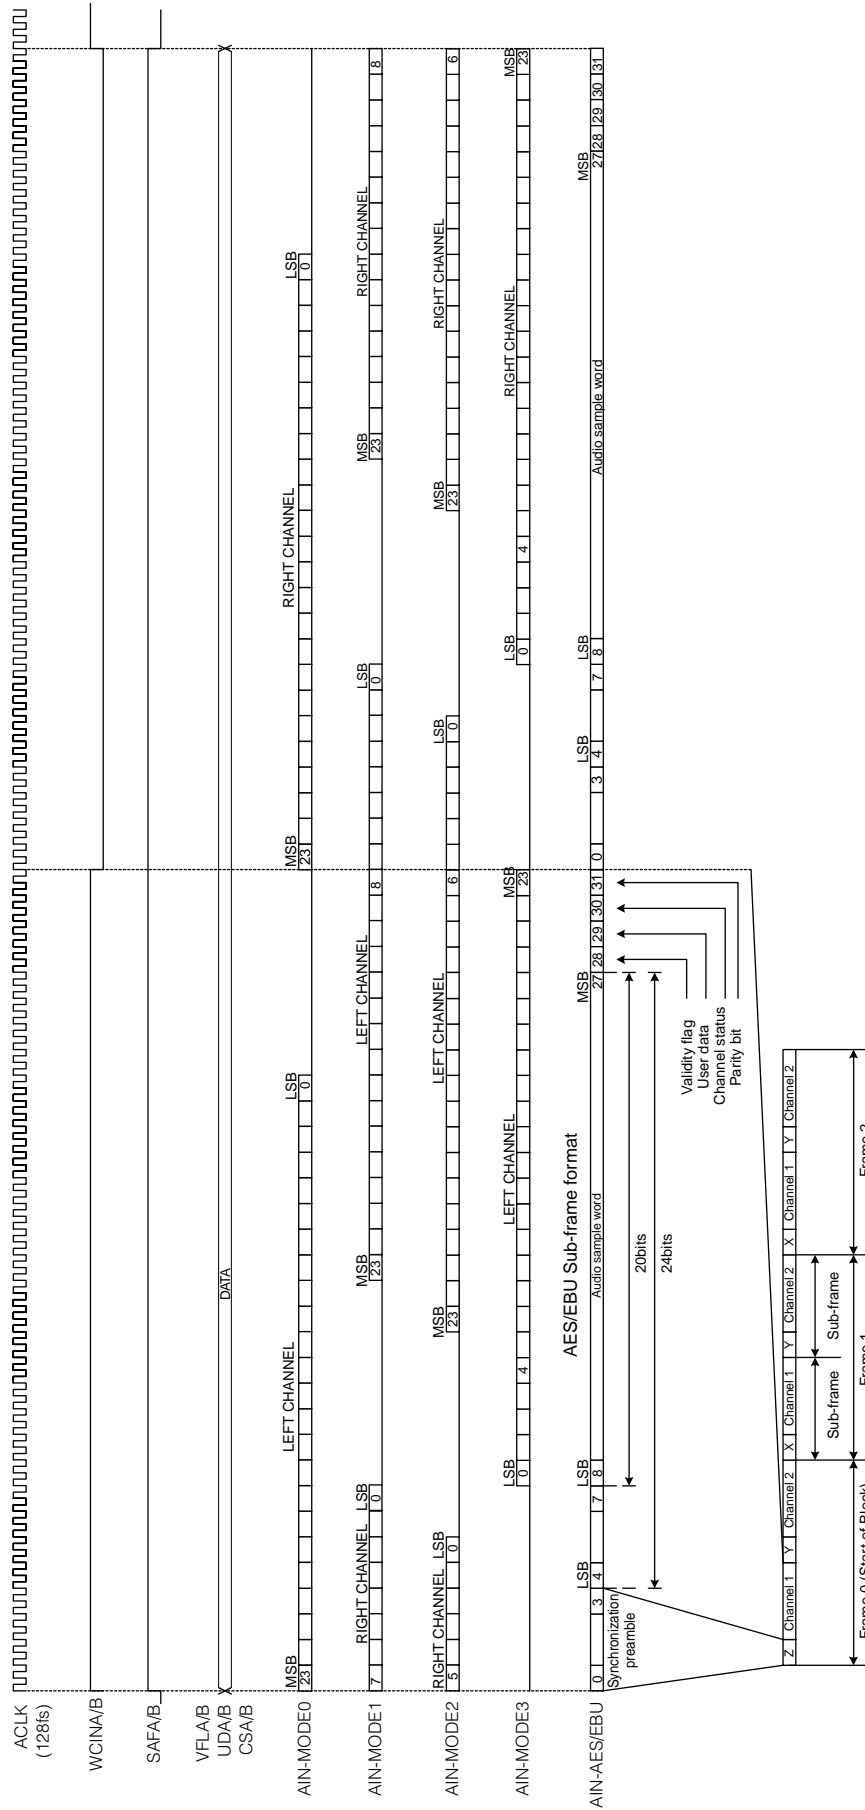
ACLK
(128fs)

WCINA/B

SAFA/B

VFLA/B
UDA/B
CSA/B

DATA

AIN-MODE0

MSB
23

LEFT CHANNEL

LSB
0

MSB
23

RIGHT CHANNEL

LSB
0

AIN-MODE1

7

RIGHT CHANNEL LSB
0

MSB
23

LEFT CHANNEL

8

LSB
0

MSB
23

RIGHT CHANNEL

8

AIN-MODE2

RIGHT CHANNEL LSB
5 0

MSB
23

LEFT CHANNEL

6

LSB
0

MSB
23

RIGHT CHANNEL

6

AIN-MODE3

LSB
0 4

LEFT CHANNEL

MSB
23

LSB
0 4

RIGHT CHANNEL

MSB
23

AIN-AES/EBU

0 3 4 LSB 7 8 LSB

Audio sample word

MSB
27 28 29 30 31

0 3 4 LSB 7 8 LSB

Audio sample word

MSB
27 28 29 30 31

AES/EBU Sub-frame format

Synchronization preamble

20bits

24bits

Validity flag
User data
Channel status
Parity bit

| Z | Channel 1 | Y | Channel 2 | X | Channel 1 | Y | Channel 2 | X | Channel 1 | Y | Channel 2 |
|---|---|---|---|---|---|---|---|---|---|---|---|

Sub-frame Sub-frame

Frame 0 (Start of Block)

Frame 1

Frame 2